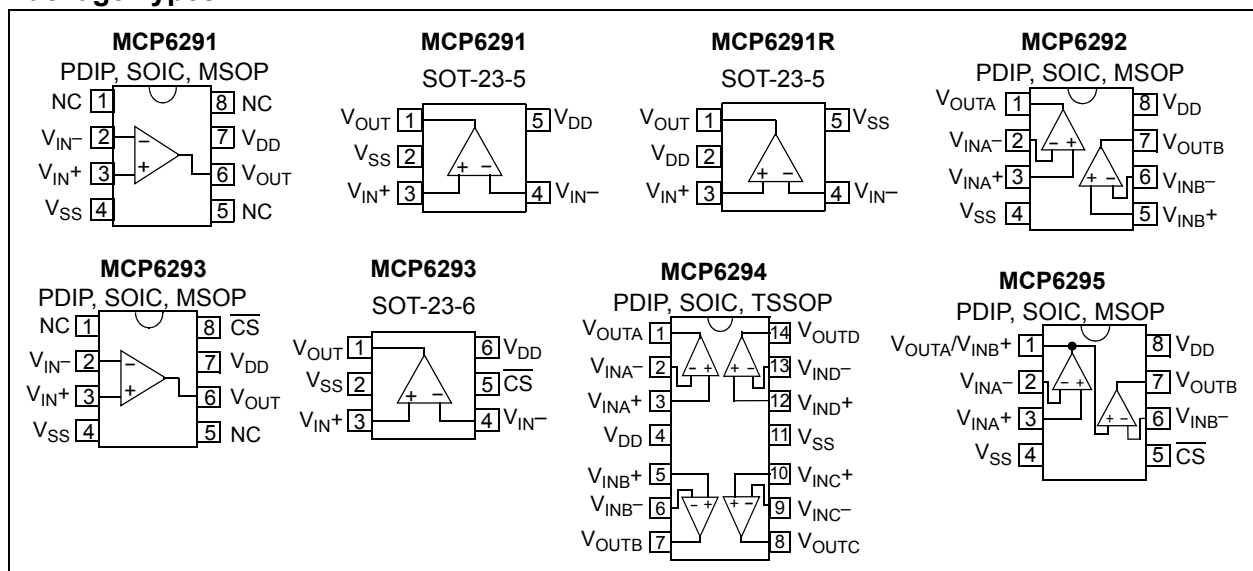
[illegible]

MCP6291
PDIP, SOIC, MSOP
NC 1
$V_{IN}-$ 2
$V_{IN}+$ 3
$V_{SS}$ 4
8 NC
7 $V_{DD}$
6 $V_{OUT}$
5 NC

MCP6291
SOT-23-5
$V_{OUT}$ 1
$V_{SS}$ 2
$V_{IN}+$ 3
5 $V_{DD}$
4 $V_{IN}-$

MCP6291R
SOT-23-5
$V_{OUT}$ 1
$V_{DD}$ 2
$V_{IN}+$ 3
5 $V_{SS}$
4 $V_{IN}-$

MCP6292
PDIP, SOIC, MSOP
$V_{OUTA}$ 1
$V_{INA}-$ 2
$V_{INA}+$ 3
$V_{SS}$ 4
8 $V_{DD}$
7 $V_{OUTB}$
6 $V_{INB}-$
5 $V_{INB}+$

MCP6293
PDIP, SOIC, MSOP
NC 1
$V_{IN}-$ 2
$V_{IN}+$ 3
$V_{SS}$ 4
8 $\overline{CS}$
7 $V_{DD}$
6 $V_{OUT}$
5 NC

MCP6293
SOT-23-6
$V_{OUT}$ 1
$V_{SS}$ 2
$V_{IN}+$ 3
6 $V_{DD}$
5 $\overline{CS}$
4 $V_{IN}-$

MCP6294
PDIP, SOIC, TSSOP
$V_{OUTA}$ 1
$V_{INA}-$ 2
$V_{INA}+$ 3
$V_{DD}$ 4
$V_{INB}+$ 5
$V_{INB}-$ 6
$V_{OUTB}$ 7
14 $V_{OUTD}$
13 $V_{IND}-$
12 $V_{IND}+$
11 $V_{SS}$
10 $V_{INC}+$
9 $V_{INC}-$
8 $V_{OUTC}$

MCP6295
PDIP, SOIC, MSOP
$V_{OUTA}/V_{INB}+$ 1
$V_{INA}-$ 2
$V_{INA}+$ 3
$V_{SS}$ 4
8 $V_{DD}$
7 $V_{OUTB}$
6 $V_{INB}-$
5 $\overline{CS}$